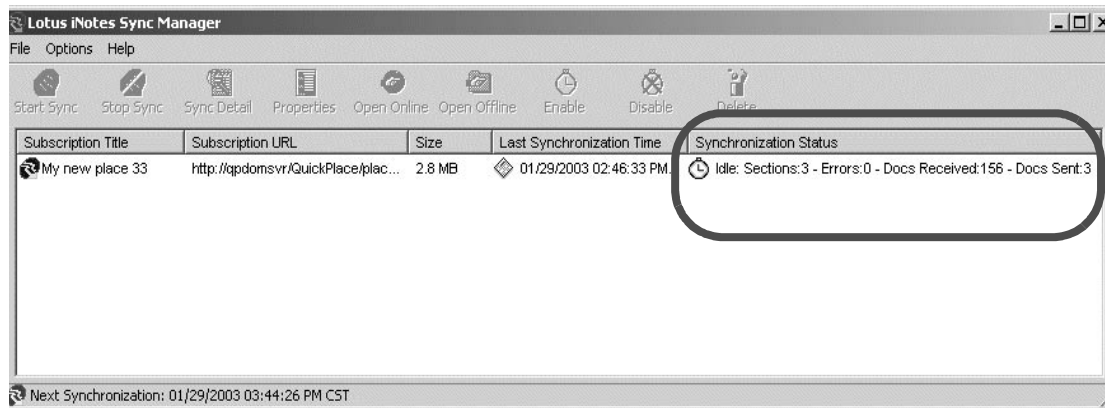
Lotus iNotes Sync Manager

File Options Help

Start Sync Stop Sync Sync Detail Properties Open Online Open Offline Enable Disable Delete

| Subscription Title | Subscription URL | Size | Last Synchronization Time | Synchronization Status |
|---|---|---|---|---|
| My new place 33 | http://qpdomsvr/QuickPlace/plac... | 2.8 MB | 01/29/2003 02:46:33 PM | Idle: Sections:3 - Errors:0 - Docs Received:156 - Docs Sent:3 |

Next Synchronization: 01/29/2003 03:44:26 PM CST